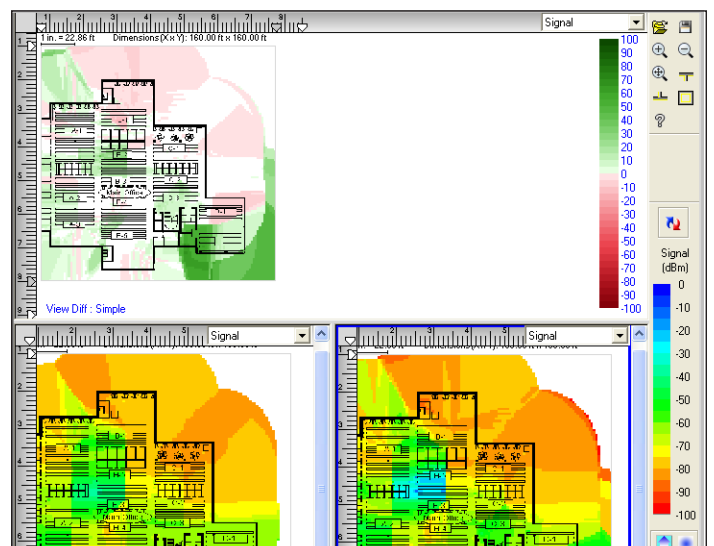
1 in. = 22.86 ft    Dimensions (X x Y): 160.00 ft x 160.00 ft

Signal

100
90
80
70
60
50
40
30
20
10
0
-10
-20
-30
-40
-50
-60
-70
-80
-90
-100

Main Office

View Diff : Simple

Signal
(dBm)
0
-10
-20
-30
-40
-50
-60
-70
-80
-90
-100

Signal

Signal